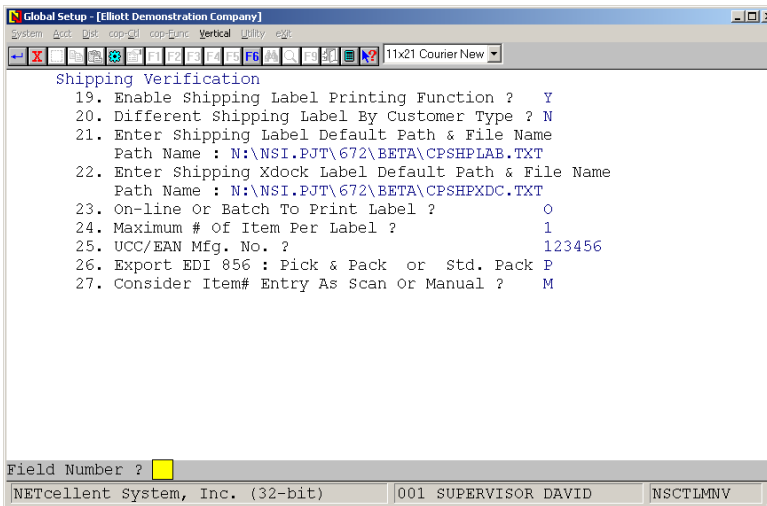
Global Setup - [Elliott Demonstration Company]

System Acct Dist cop-Ctl cop-Func Vertical Utility eXit

F1 F2 F3 F4 F5 F6 F9 11x21 Courier New

Shipping Verification

19. Enable Shipping Label Printing Function ? Y

20. Different Shipping Label By Customer Type ? N

21. Enter Shipping Label Default Path & File Name
Path Name : N:\NSI.PJT\672\BETA\CPSHPLAB.TXT

22. Enter Shipping Xdock Label Default Path & File Name
Path Name : N:\NSI.PJT\672\BETA\CPSHPXDC.TXT

23. On-line Or Batch To Print Label ? O

24. Maximum # Of Item Per Label ? 1

25. UCC/EAN Mfg. No. ? 123456

26. Export EDI 856 : Pick & Pack or Std. Pack P

27. Consider Item# Entry As Scan Or Manual ? M

Field Number ?

NETcellent System, Inc. (32-bit) | 001 SUPERVISOR DAVID | NSCTLMNV